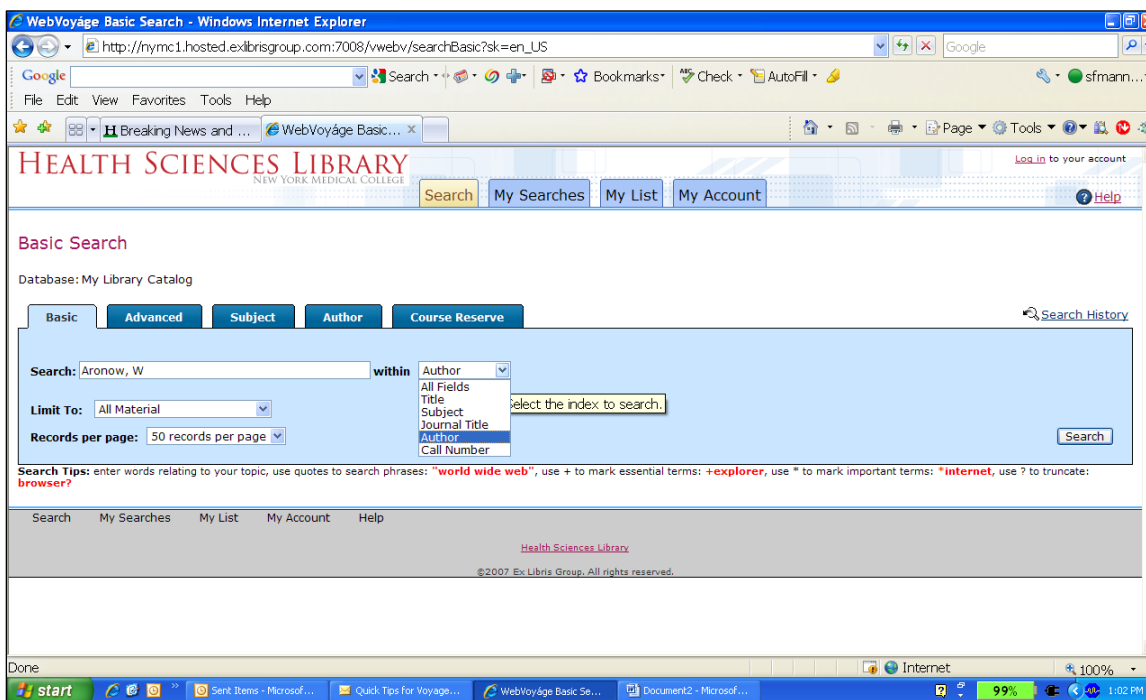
WebVoyáge Basic Search - Windows Internet Explorer

http://nymc1.hosted.exlibrisgroup.com:7008/vwebv/searchBasic?sk=en_US

Google

Google

Search · Bookmarks· Check · AutoFill ·

sfmann...

File Edit View Favorites Tools Help

Breaking News and ...

WebVoyáge Basic...

Page · Tools ·

HEALTH SCIENCES LIBRARY
NEW YORK MEDICAL COLLEGE

Log in to your account

Search | My Searches | My List | My Account

Help

Basic Search

Database: My Library Catalog

Basic | Advanced | Subject | Author | Course Reserve

Search History

Search: Aronow, W within Author

All Fields
Title
Subject
Journal Title
Author
Call Number

Select the index to search.

Limit To: All Material

Records per page: 50 records per page

Search

Search Tips: enter words relating to your topic, use quotes to search phrases: "world wide web", use + to mark essential terms: +explorer, use * to mark important terms: *internet, use ? to truncate: browser?

Search My Searches My List My Account Help

Health Sciences Library

©2007 Ex Libris Group. All rights reserved.

Done

Internet

100%

start

Sent Items - Microsof...

Quick Tips for Voyage...

WebVoyáge Basic Se...

Document2 - Microsof...

99%

1:02 PM